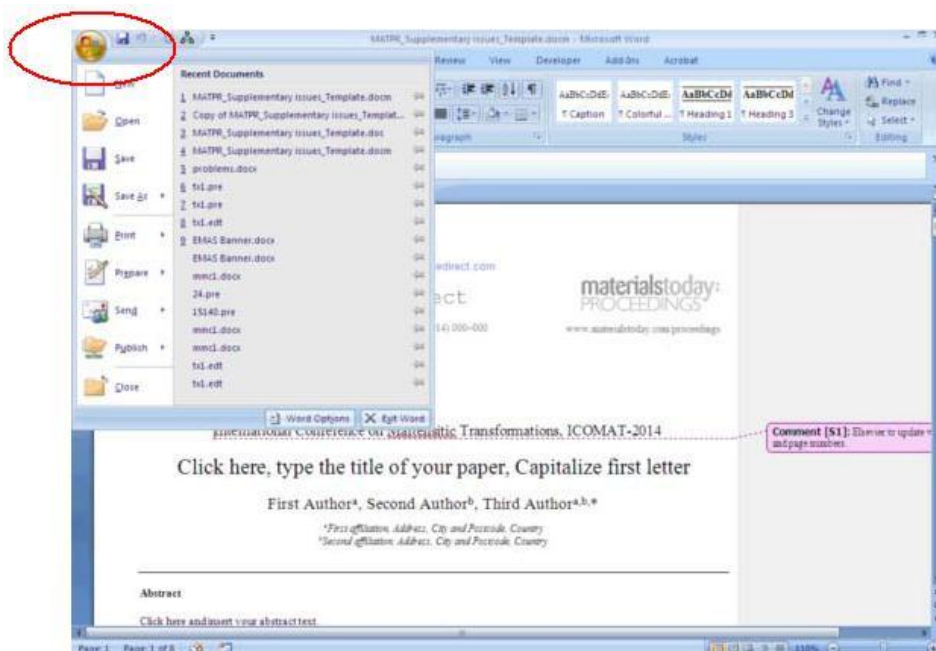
MATPR_Supplementary issues_Template.docm - Microsoft Word

Review View Developer Add-Ins Acrobat

New
Open
Save
Save As
Print
Prepare
Send
Publish
Close

Recent Documents
1 MATPR_Supplementary issues_Template.docm
2 Copy of MATPR_Supplementary issues_Templat...
3 MATPR_Supplementary issues_Template.doc
4 MATPR_Supplementary issues_Template.docm
5 problems.docx
6 fsl.pre
7 fsl.pre
8 fsl.edt
9 EMAS Banner.docx
EMAS Banner.docx
mmc1.docx
24.pre
15140.pre
mmc1.docx
mmc1.docx
fsl.edt
fsl.edt

Word Options Exit Word

AaBbCcDdE AaBbCcDdE AaBbCcDd AaBbCcDd
¶ Caption ¶ Colorful ... ¶ Heading 1 ¶ Heading 3
Change Styles
Find
Replace
Select
Editing
Styles
Paragraph

edirect.com
ect
(14) 000-000

materialstoday: PROCEEDINGS
www.materialstoday.com/proceedings

International Conference on Martensitic Transformations, ICOMAT-2014

Comment [S1]: Elsevier to update with volume and page numbers.

Click here, type the title of your paper, Capitalize first letter

First Author$^a$, Second Author$^b$, Third Author$^{a,b,*}$

$^a$First affiliation, Address, City and Postcode, Country
$^b$Second affiliation, Address, City and Postcode, Country

Abstract

Click here and insert your abstract text.

Page: 1 Page 1 of 6 110%